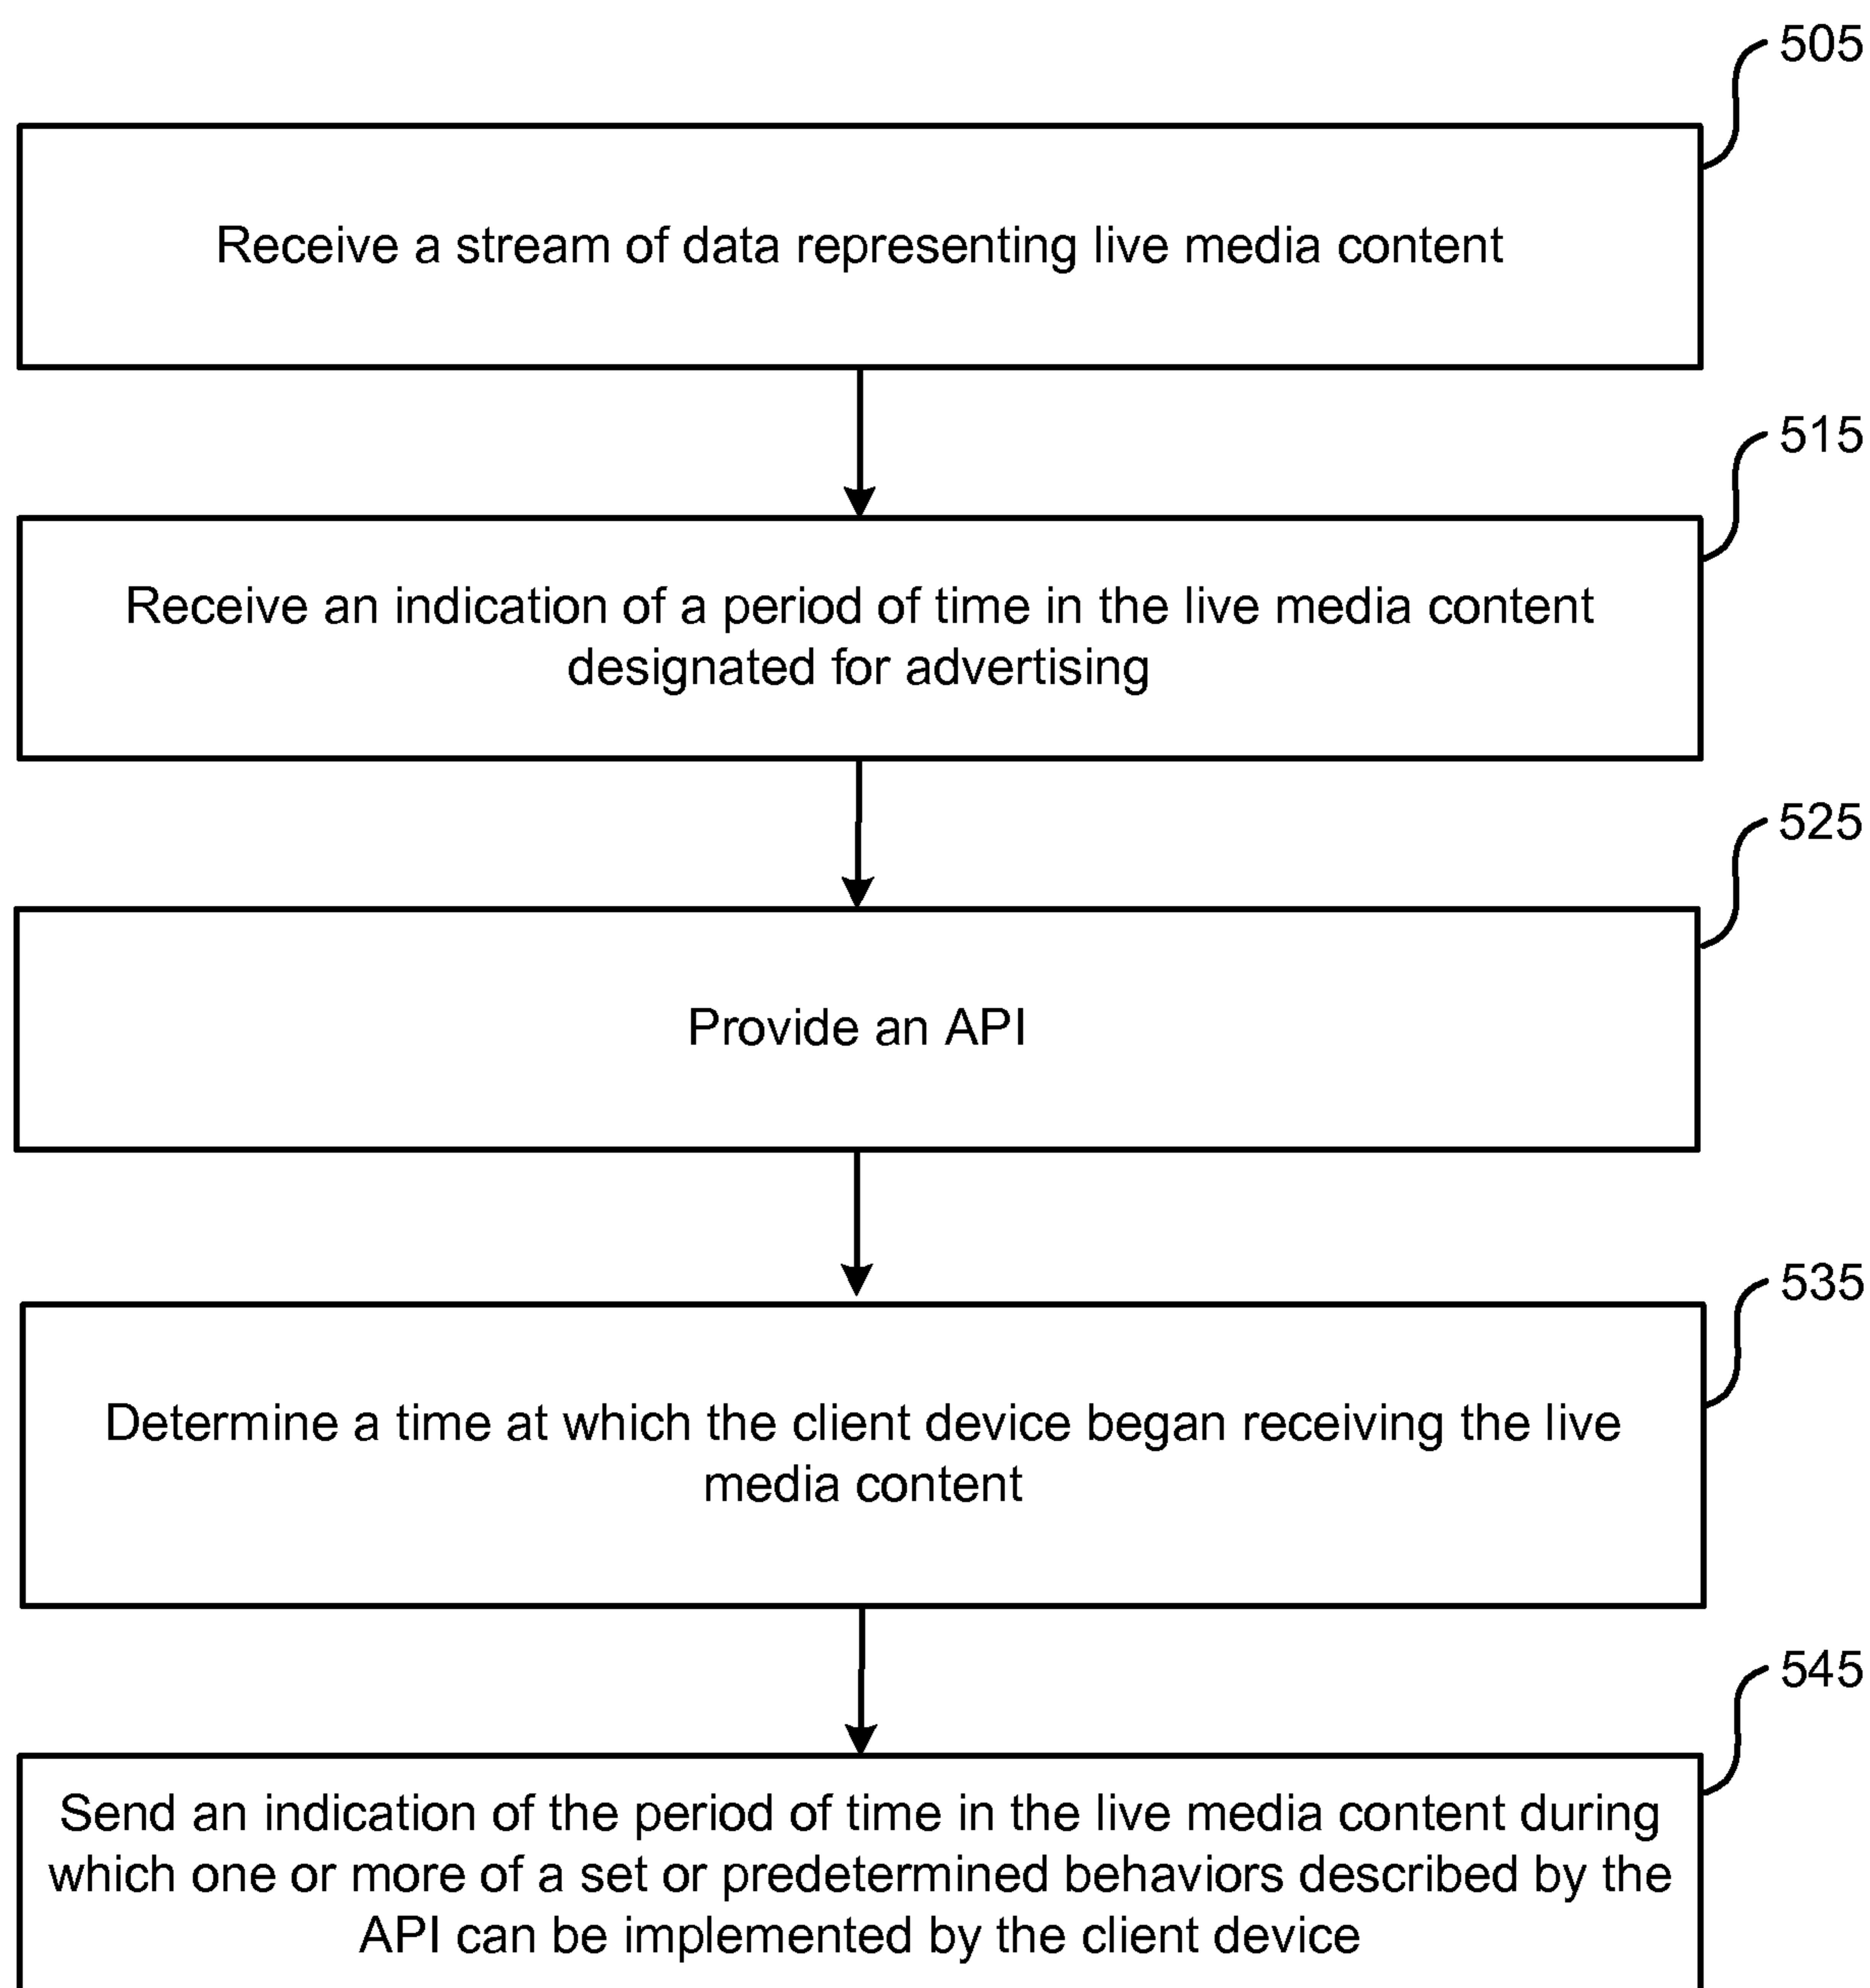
505

Receive a stream of data representing live media content

515

Receive an indication of a period of time in the live media content designated for advertising

525

Provide an API

535

Determine a time at which the client device began receiving the live media content

545

Send an indication of the period of time in the live media content during which one or more of a set or predetermined behaviors described by the API can be implemented by the client device